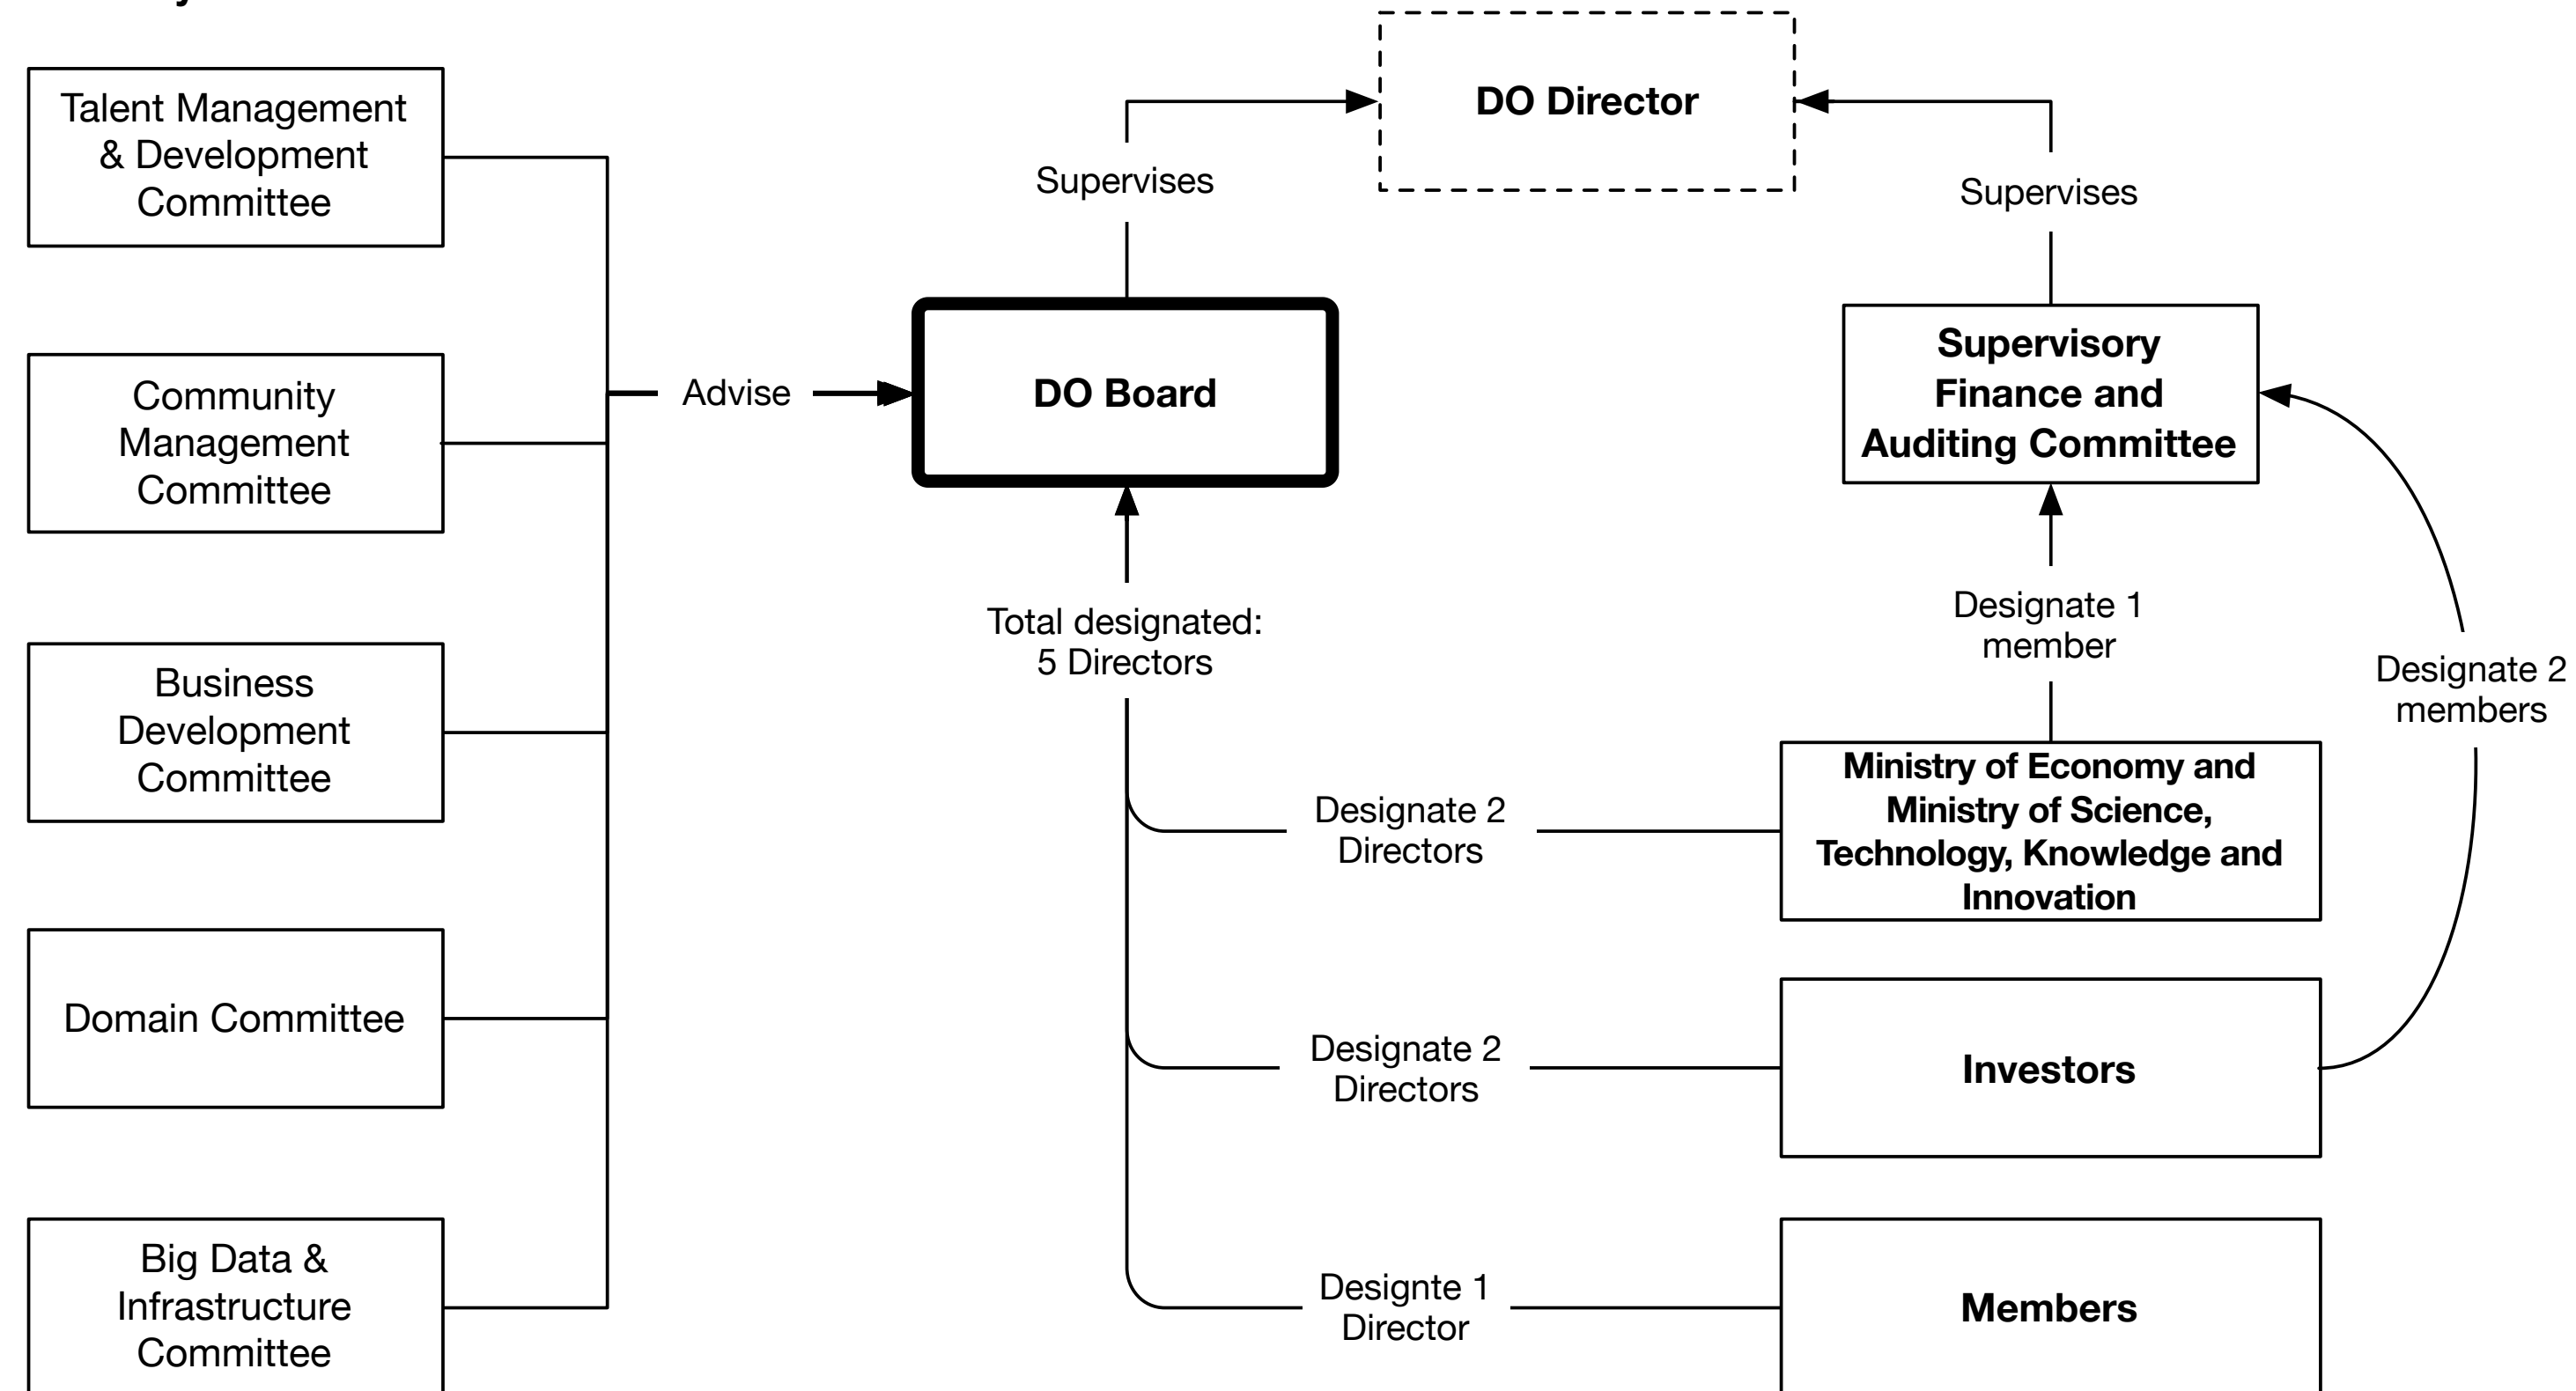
Talent Management & Development Committee

Community Management Committee

Business Development Committee

Domain Committee

Big Data & Infrastructure Committee

Advise

DO Director

Supervises

Supervises

DO Board

Supervisory Finance and Auditing Committee

Total designated: 5 Directors

Designate 1 member

Designate 2 members

Designate 2 Directors

Ministry of Economy and Ministry of Science, Technology, Knowledge and Innovation

Designate 2 Directors

Investors

Designte 1 Director

Members